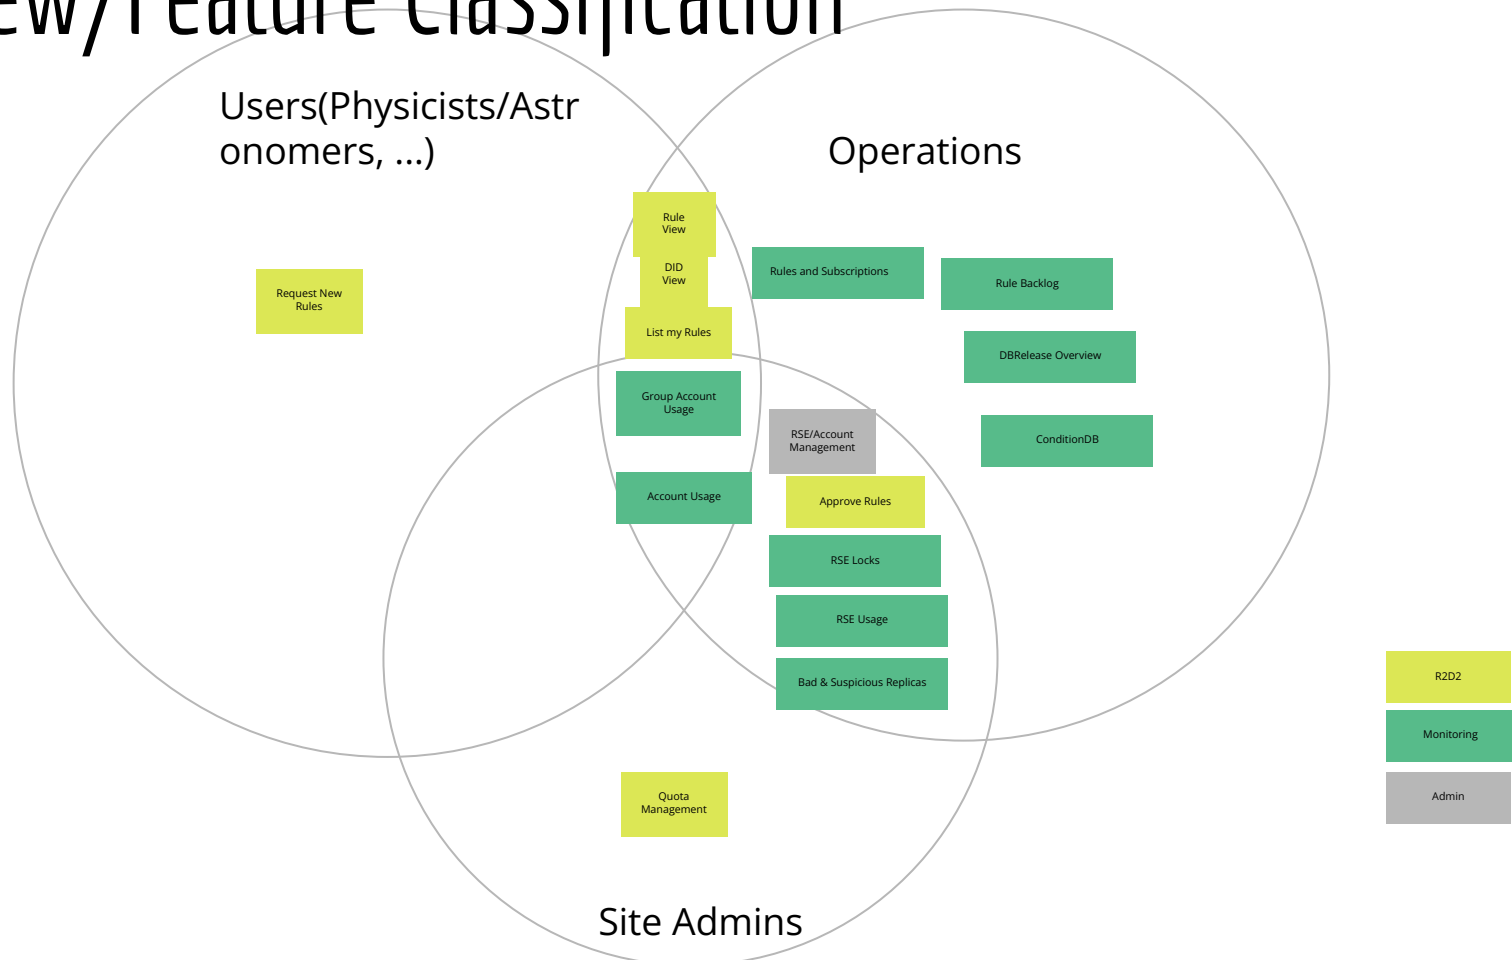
ew/Feature Classification

Users(Physicists/Astronomers, ...)

Operations

Request New Rules

Rule View

DID View

List my Rules

Group Account Usage

Account Usage

Rules and Subscriptions

Rule Backlog

DBRelease Overview

ConditionDB

RSE/Account Management

Approve Rules

RSE Locks

RSE Usage

Bad & Suspicious Replicas

Quota Management

Site Admins

R2D2

Monitoring

Admin